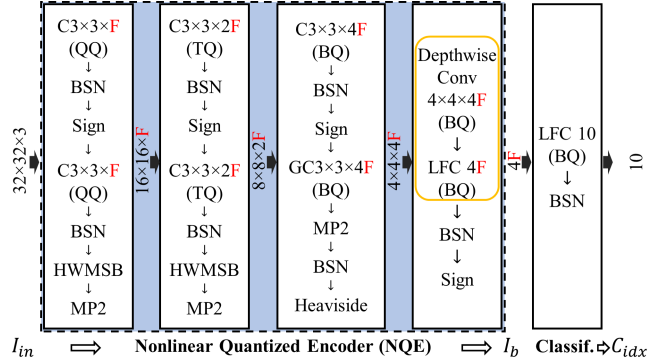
32×32×3

C3×3×F
(QQ)
↓
BSN
↓
Sign
↓
C3×3×F
(QQ)
↓
BSN
↓
HWMSB
↓
MP2

16×16×F

C3×3×2F
(TQ)
↓
BSN
↓
Sign
↓
C3×3×2F
(TQ)
↓
BSN
↓
HWMSB
↓
MP2

8×8×2F

C3×3×4F
(BQ)
↓
BSN
↓
Sign
↓
GC3×3×4F
(BQ)
↓
MP2
↓
BSN
↓
Heaviside

4×4×4F

Depthwise Conv
4×4×4F
(BQ)
↓
LFC 4F
(BQ)
↓
BSN
↓
Sign

4F

LFC 10
(BQ)
↓
BSN

10

$I_{in}$ ⟹ Nonlinear Quantized Encoder (NQE) ⟹ $I_b$ Classif. ⇨ $C_{idx}$